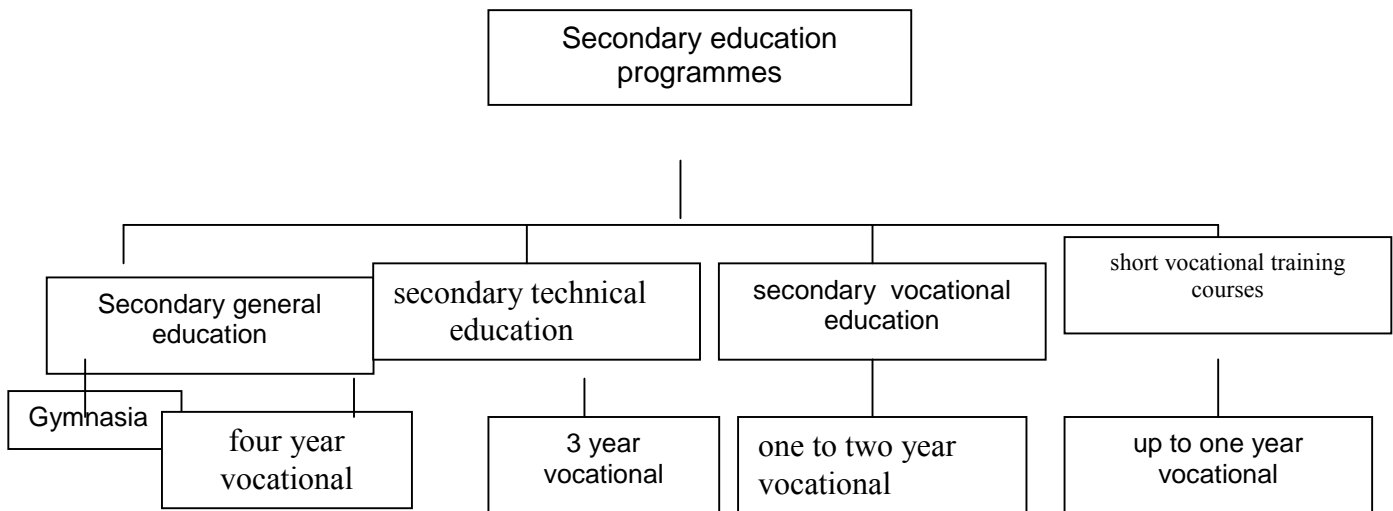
Secondary education programmes

Secondary general education

secondary technical education

secondary vocational education

short vocational training courses

Gymnasia

four year vocational

3 year vocational

one to two year vocational

up to one year vocational